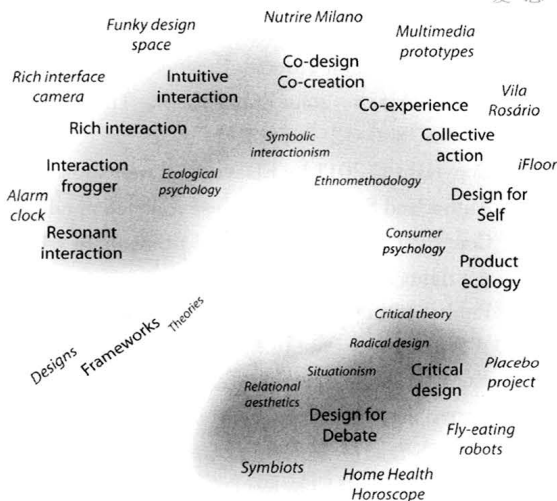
Funky design space

Nutrire Milano

Multimedia prototypes

Rich interface camera

Intuitive interaction

Co-design
Co-creation

Vila Rosário

Rich interaction

Symbolic interactionism

Co-experience

Collective action

iFloor

Interaction frogger

Ecological psychology

Ethnomethodology

Design for Self

Alarm clock

Resonant interaction

Consumer psychology

Product ecology

Designs

Frameworks

Theories

Critical theory

Radical design

Situationism

Critical design

Placebo project

Relational aesthetics

Design for Debate

Fly-eating robots

Symbiots

Home Health Horoscope